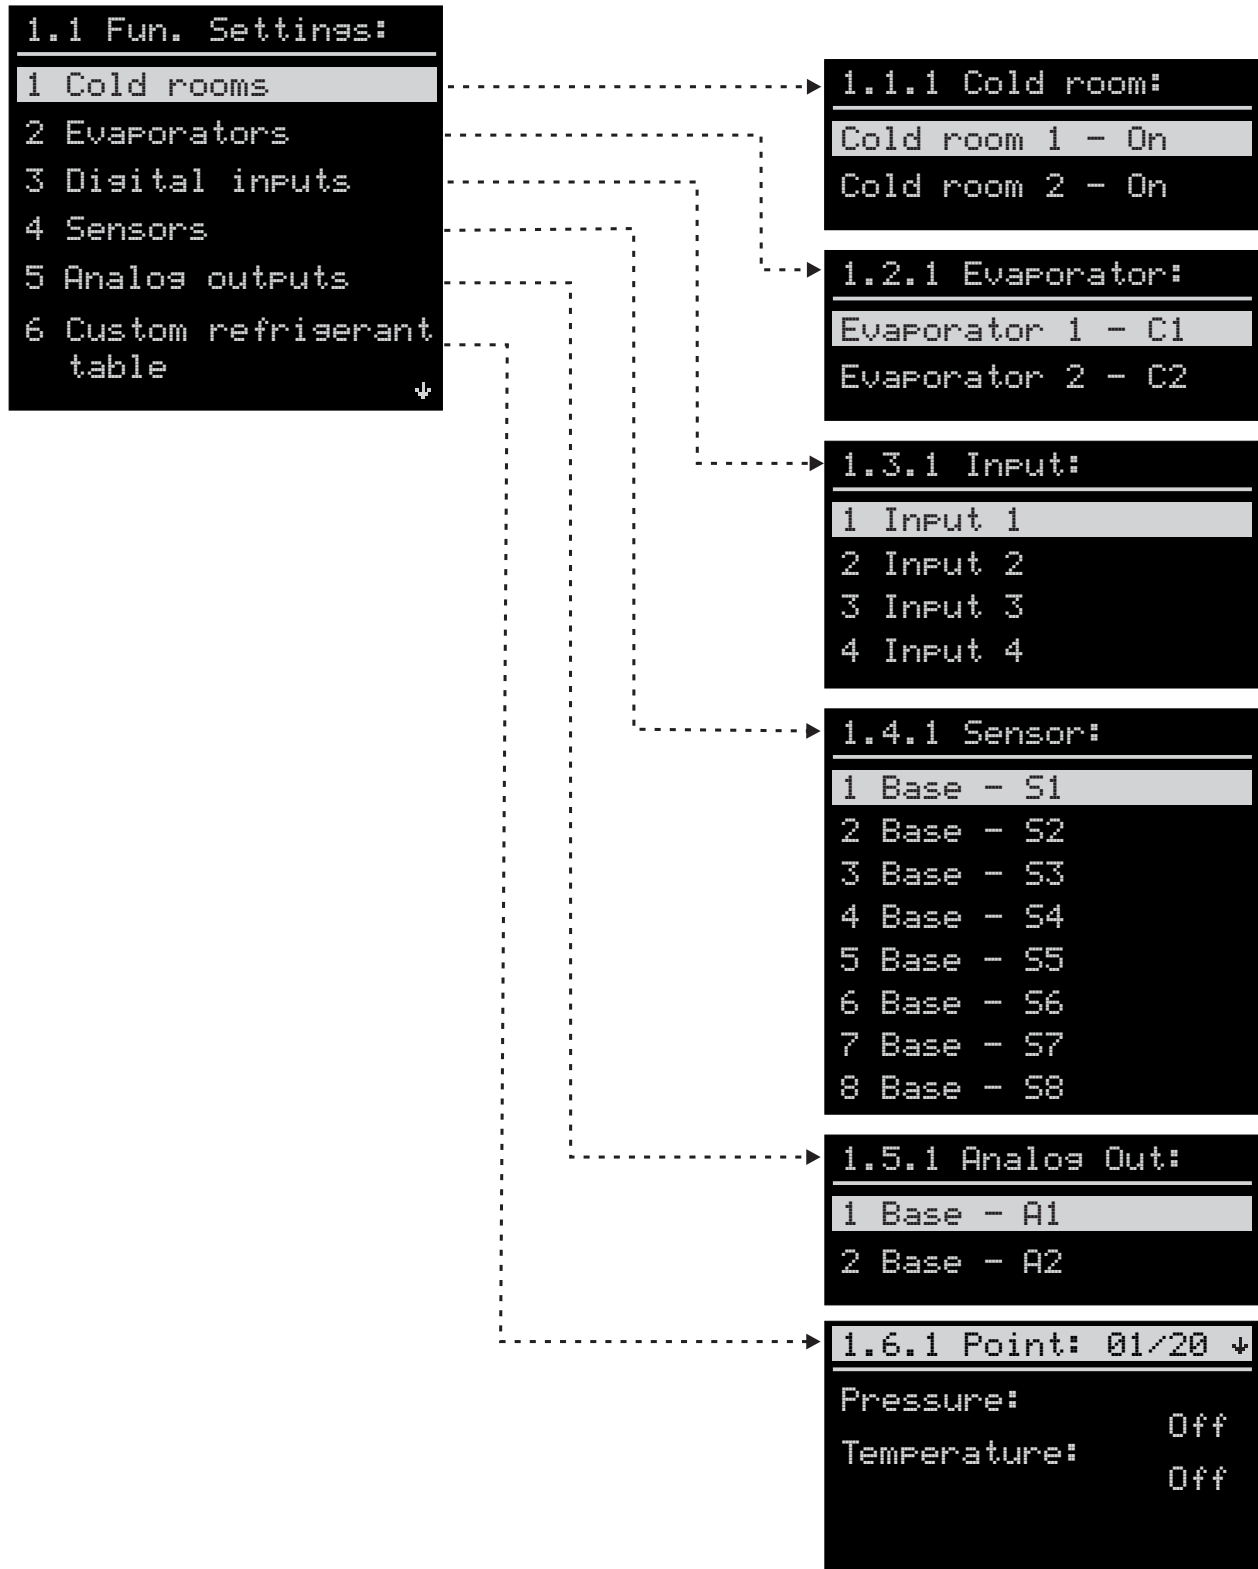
1.1 Fun. Settings:
1 Cold rooms
2 Evaporators
3 Digital inputs
4 Sensors
5 Analog outputs
6 Custom refrigerant table
↓

1.1.1 Cold room:
Cold room 1 - On
Cold room 2 - On

1.2.1 Evaporator:
Evaporator 1 - C1
Evaporator 2 - C2

1.3.1 Input:
1 Input 1
2 Input 2
3 Input 3
4 Input 4

1.4.1 Sensor:
1 Base - S1
2 Base - S2
3 Base - S3
4 Base - S4
5 Base - S5
6 Base - S6
7 Base - S7
8 Base - S8

1.5.1 Analog Out:
1 Base - A1
2 Base - A2

1.6.1 Point: 01/20 ↓
Pressure:
Off
Temperature:
Off